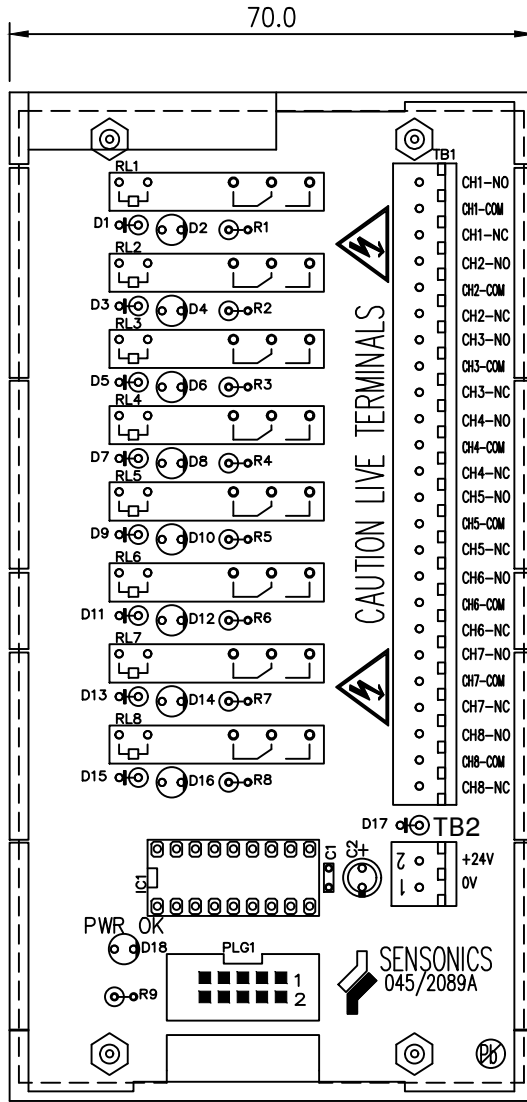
70.0

RL1
D1 D2 R1
RL2
D3 D4 R2
RL3
D5 D6 R3
RL4
D7 D8 R4
RL5
D9 D10 R5
RL6
D11 D12 R6
RL7
D13 D14 R7
RL8
D15 D16 R8

CAUTION LIVE TERMINALS

TB1
CH1-NO
CH1-COM
CH1-NC
CH2-NO
CH2-COM
CH2-NC
CH3-NO
CH3-COM
CH3-NC
CH4-NO
CH4-COM
CH4-NC
CH5-NO
CH5-COM
CH5-NC
CH6-NO
CH6-COM
CH6-NC
CH7-NO
CH7-COM
CH7-NC
CH8-NO
CH8-COM
CH8-NC

D17 TB2
IC1
C1
C2
+
2
1
+24V
0V

PWR OK
D18
PLG1
1
2
R9

SENSONICS
045/2089A
PB